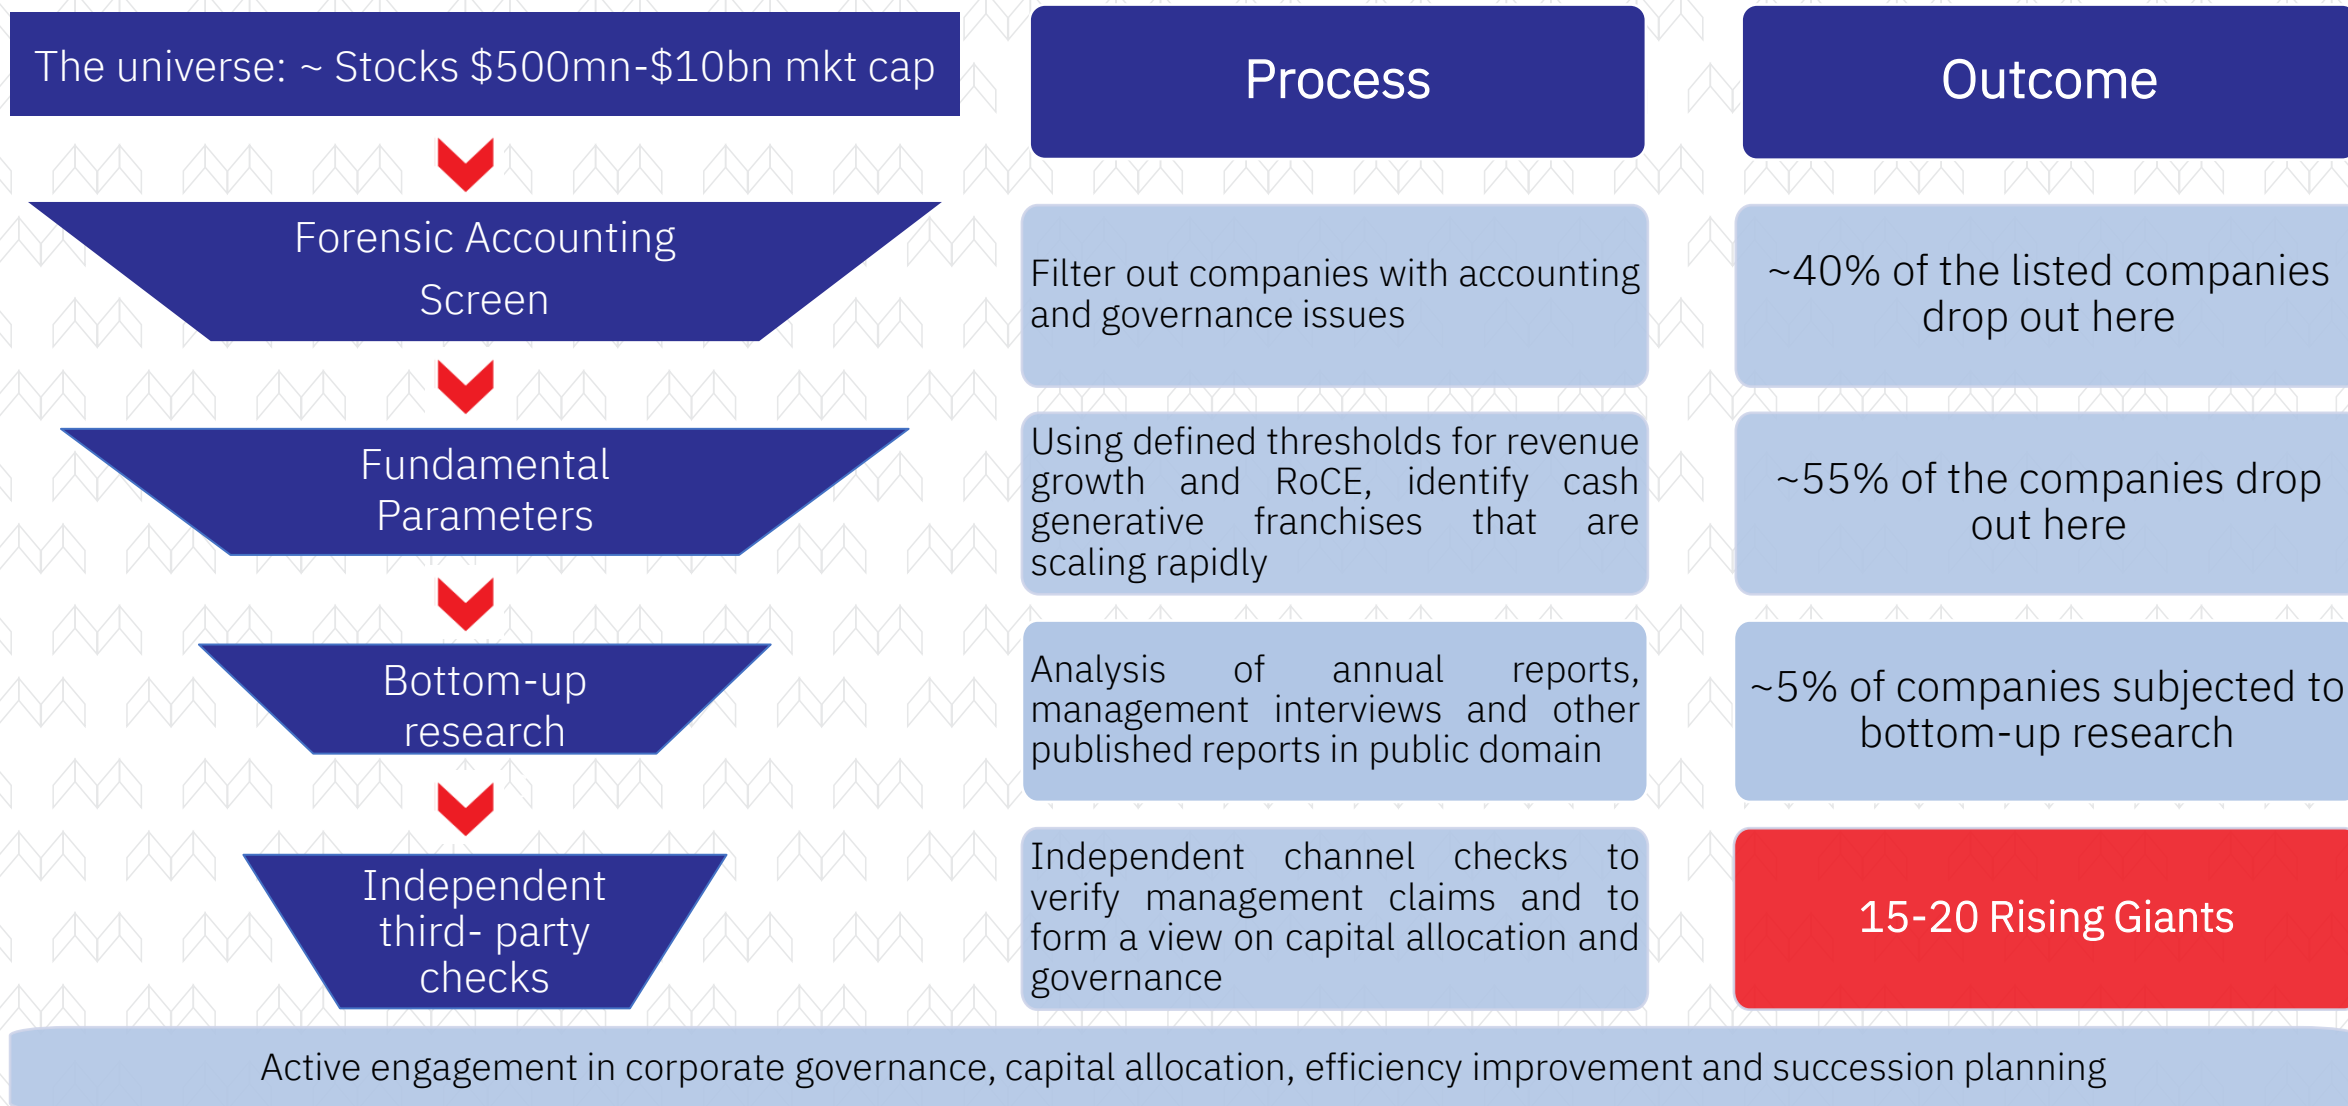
The universe: ~ Stocks \$500mn-\$10bn mkt cap

Process

Outcome

Forensic Accounting Screen

Filter out companies with accounting and governance issues

~40% of the listed companies drop out here

Fundamental Parameters

Using defined thresholds for revenue growth and RoCE, identify cash generative franchises that are scaling rapidly

~55% of the companies drop out here

Bottom-up research

Analysis of annual reports, management interviews and other published reports in public domain

~5% of companies subjected to bottom-up research

Independent third- party checks

Independent channel checks to verify management claims and to form a view on capital allocation and governance

15-20 Rising Giants

Active engagement in corporate governance, capital allocation, efficiency improvement and succession planning